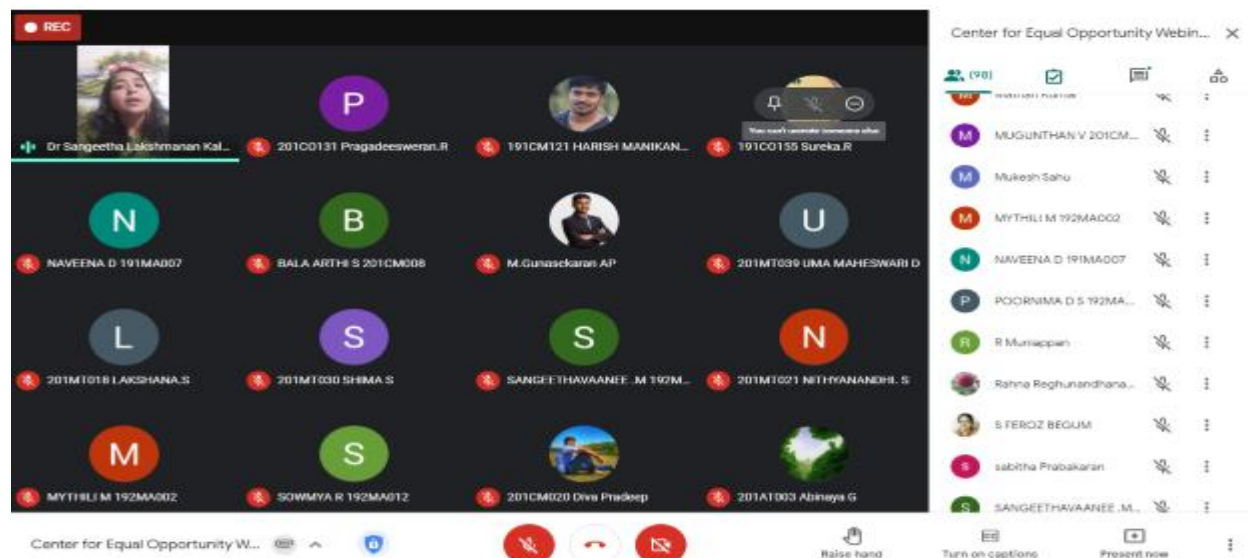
REC

Dr Sangeetha Lakshmanan Kal...

P
201C0131 Pragadeeswaran.R

191CM121 HARISH MANIKAN...

You can't unmute someone else
191CO155 Sureka.R

N
NAVEENA D 191MA007

B
BALA ARTHI S 201CM008

M.Gunasekaran AP

U
201MT039 UMA MAHESWARI D

L
201MT018 LAKSHANA.S

S
201MT030 SHIMA S

S
SANGEETHAVAANEE .M 192M...

N
201MT021 NITHYANANDHI. S

M
MYTHILI M 192MA002

S
SOWMYA R 192MA012

201CM020 Diva Pradeep

201AT003 Abinaya G

Center for Equal Opportunity Webin...

(98)

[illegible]

M MUGUNTHAN V 201CM...

M Mukesh Sahu

M MYTHILI M 192MA002

N NAVEENA D 191MA007

P POORNIMA D S 192MA...

R R Murugappan

Rahna Reghunandhana...

S FEROZ BEGUM

S sabitha Prabakaran

S SANGEETHAVAANEE .M...

Center for Equal Opportunity W...

Raise hand

Turn on captions

Present now